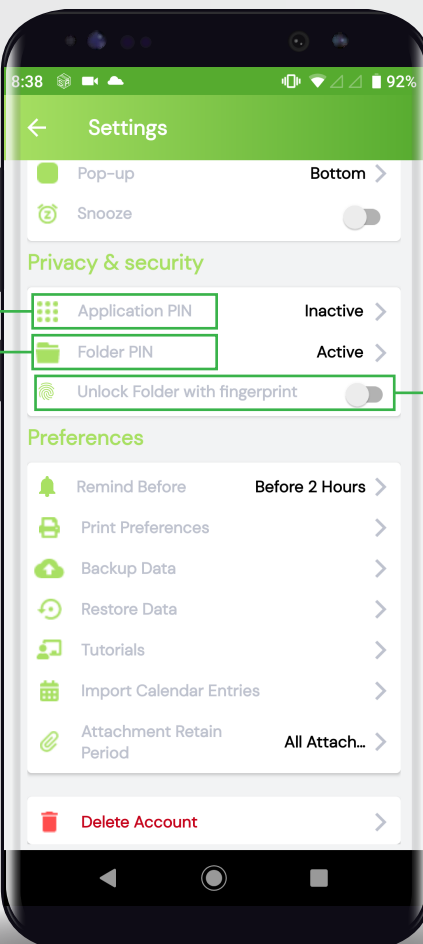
8:38 92%

Settings

Pop-up Bottom

Snooze

Privacy & security

Application PIN Inactive

Folder PIN Active

Unlock Folder with fingerprint

Preferences

Remind Before Before 2 Hours

Print Preferences

Backup Data

Restore Data

Tutorials

Import Calendar Entries

Attachment Retain Period All Attach...

Delete Account